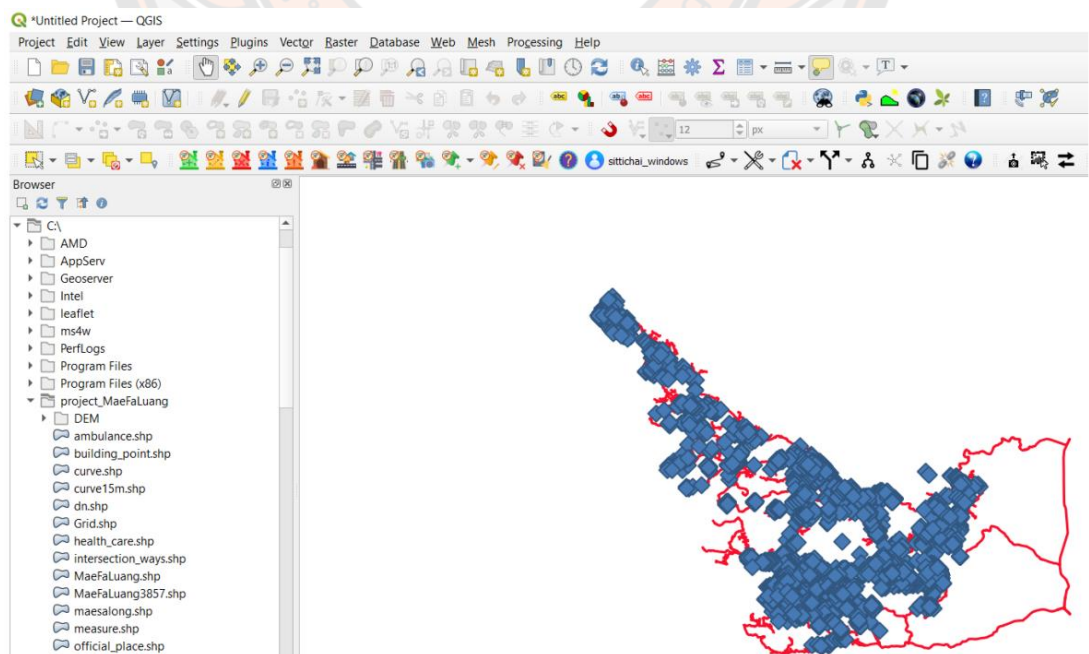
*Untitled Project — QGIS

Project Edit View Layer Settings Plugins Vector Raster Database Web Mesh Processing Help

12 px

sittichai_windows

Browser

C:\
AMD
AppServ
Geoserver
Intel
leaflet
ms4w
PerfLogs
Program Files
Program Files (x86)
project_MaeFaLuang
DEM
ambulance.shp
building_point.shp
curve.shp
curve15m.shp
dn.shp
Grid.shp
health_care.shp
intersection_ways.shp
MaeFaLuang.shp
MaeFaLuang3857.shp
maesalong.shp
measure.shp
official_place.shp